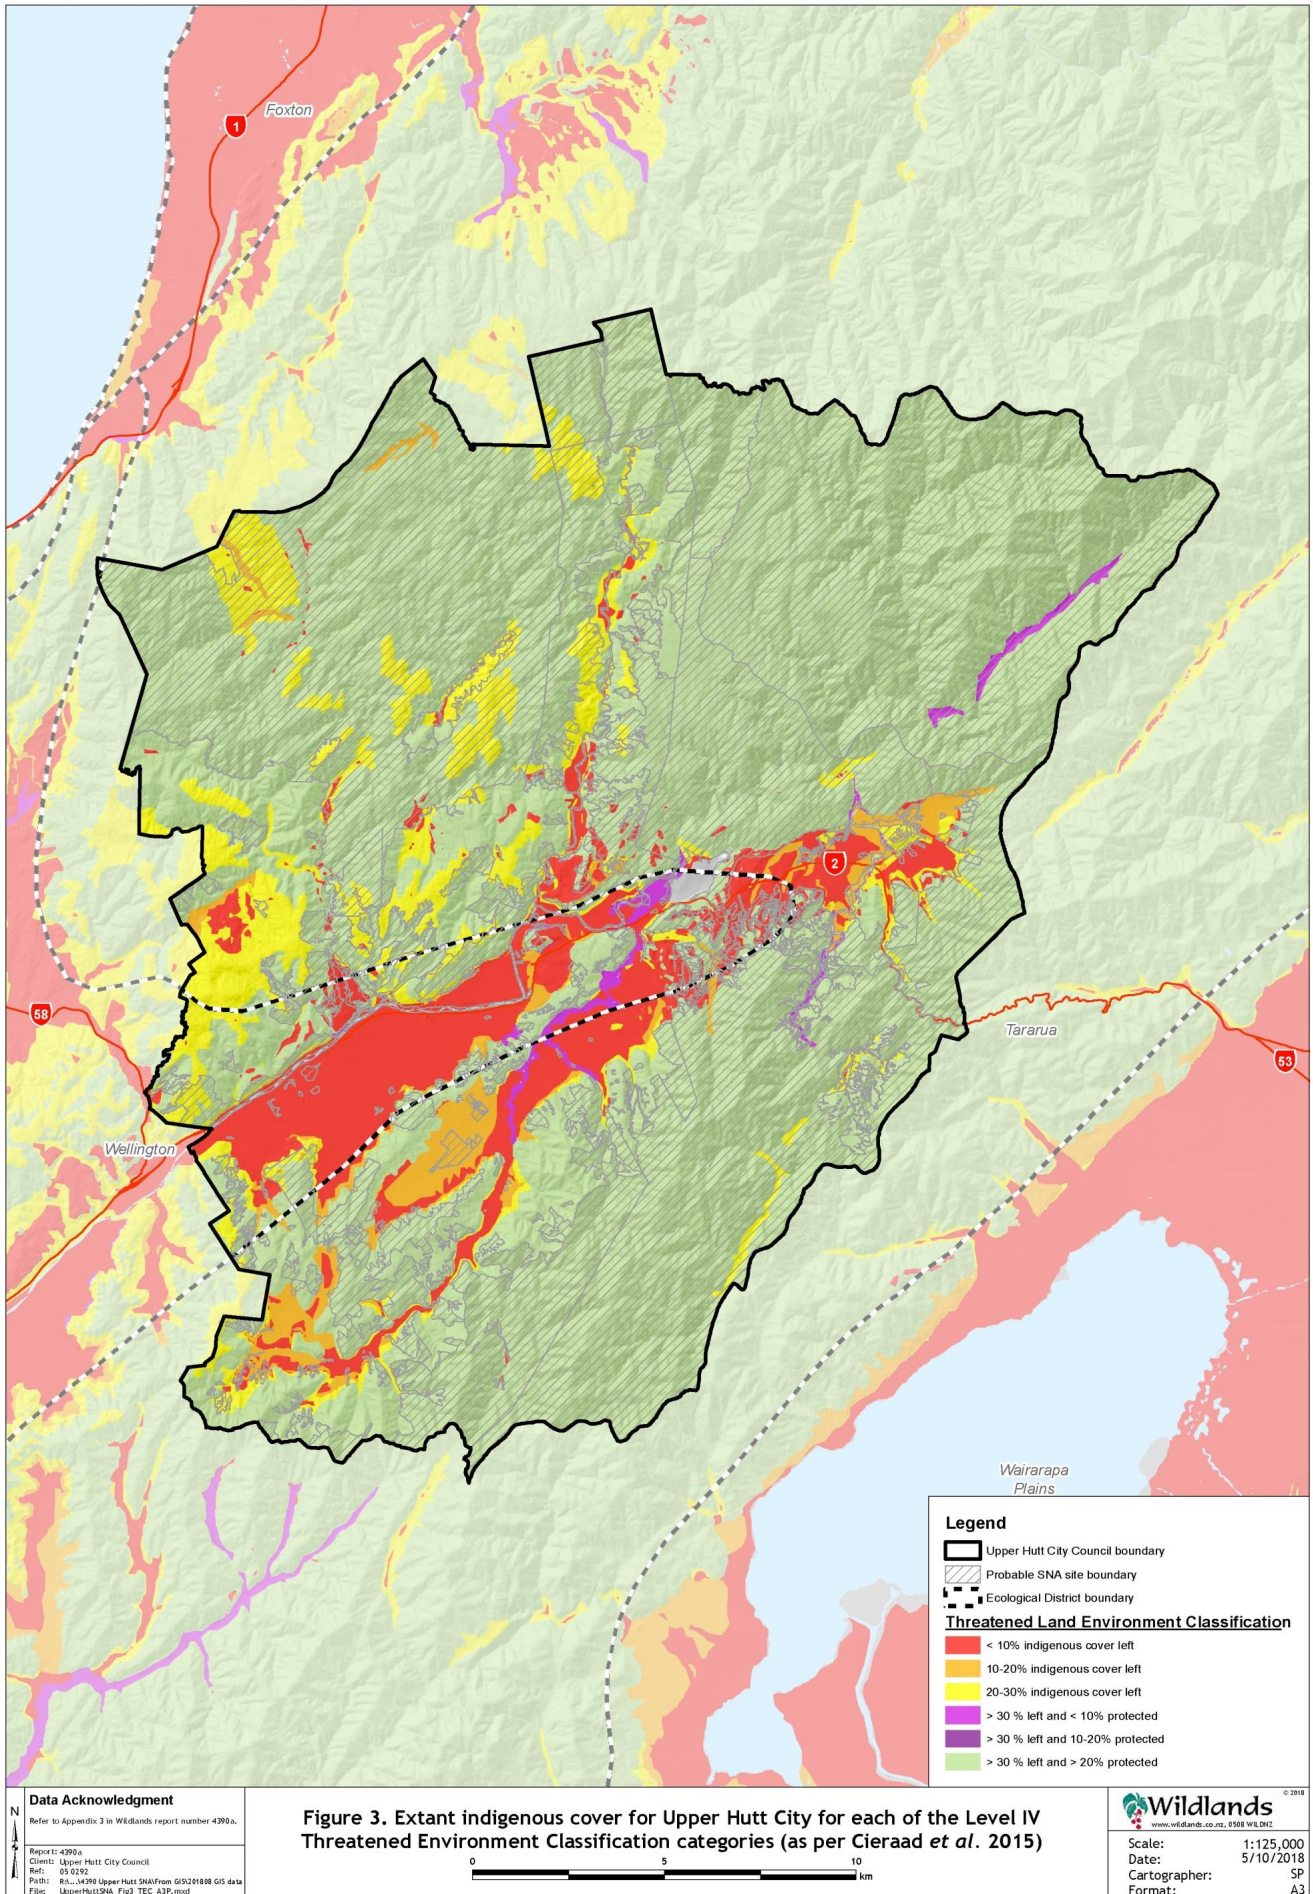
1

Foxton

2

58

Tararua

53

Wellington

Wairarapa Plains

Legend

Upper Hutt City Council boundary

Probable SNA site boundary

Ecological District boundary

Threatened Land Environment Classification

< 10% indigenous cover left

10-20% indigenous cover left

20-30% indigenous cover left

> 30 % left and < 10% protected

> 30 % left and 10-20% protected

> 30 % left and > 20% protected

N

Data Acknowledgment

Refer to Appendix 3 in Wildlands report number 4390a.

Report: 4390a
Client: Upper Hutt City Council
Ref: 05 0292
Path: R:\...\4390 Upper Hutt SNA\From GIS\201808 GIS data
File: UpperHuttSNA_Fig3_TEC_A3P.mxd

Figure 3. Extant indigenous cover for Upper Hutt City for each of the Level IV Threatened Environment Classification categories (as per Cieraad *et al*. 2015)

0 5 10 km

© 2018

Wildlands

www.wildlands.co.nz, 0508 WILDNZ

| Scale: | 1:125,000 |
|---|---|
| Date: | 5/10/2018 |
| Cartographer: | SP |
| Format: | A3 |